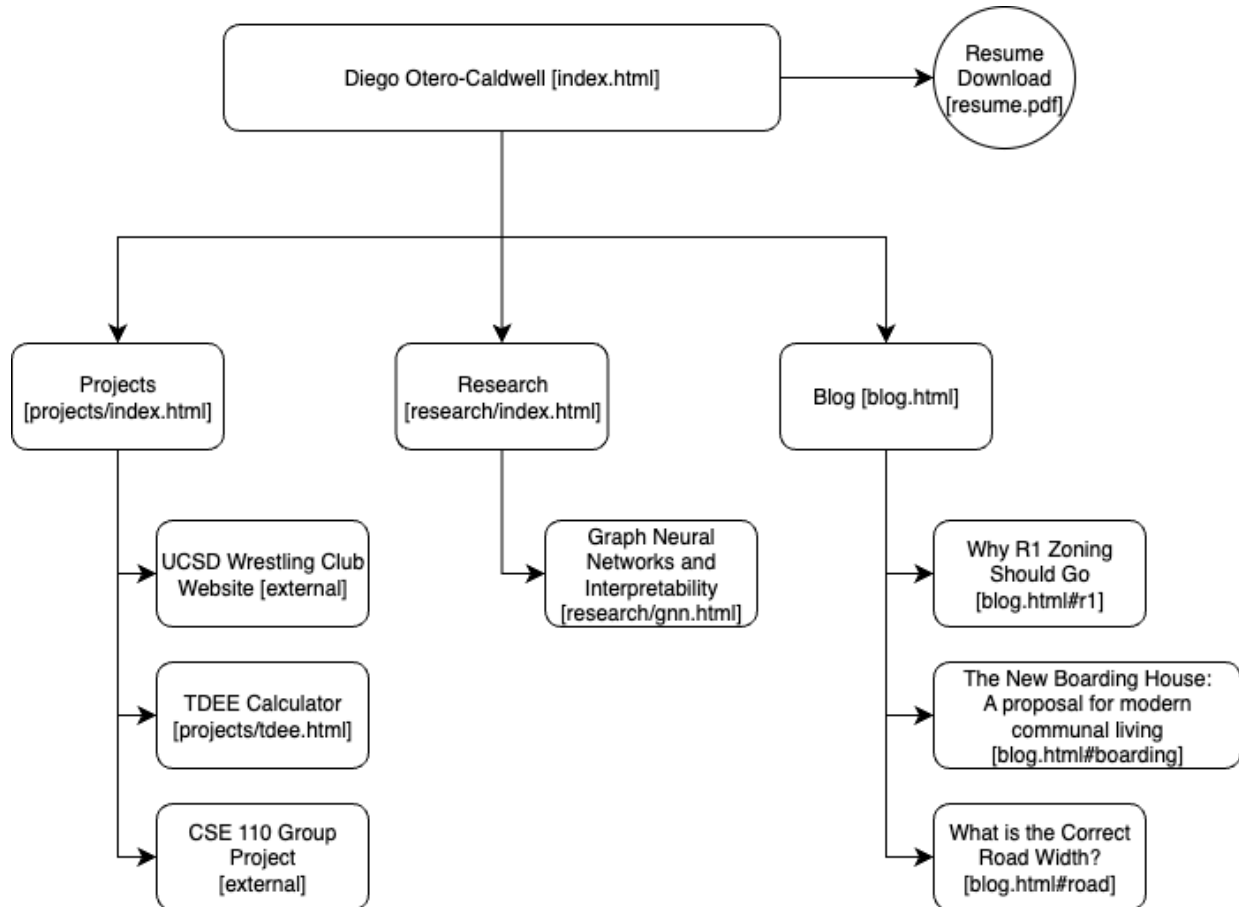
Diego Otero-Caldwell [index.html]

Resume Download [resume.pdf]

Projects [projects/index.html]

Research [research/index.html]

Blog [blog.html]

UCSD Wrestling Club Website [external]

TDEE Calculator [projects/tdee.html]

CSE 110 Group Project [external]

Graph Neural Networks and Interpretability [research/gnn.html]

Why R1 Zoning Should Go [blog.html#r1]

The New Boarding House: A proposal for modern communal living [blog.html#boarding]

What is the Correct Road Width? [blog.html#road]